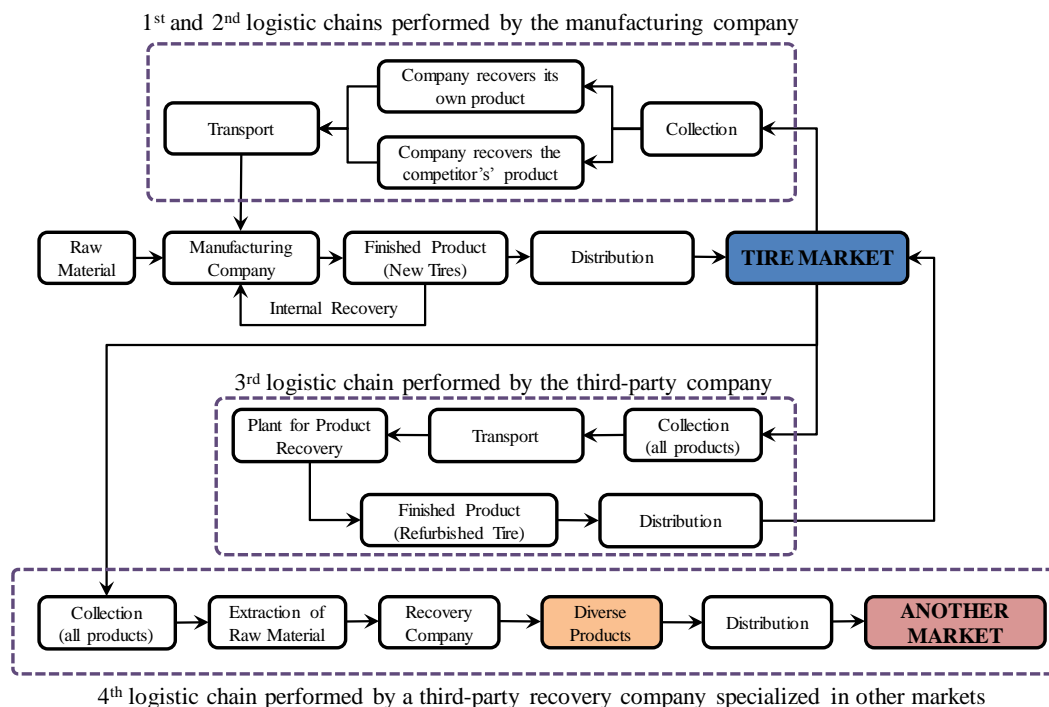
1<sup>st</sup> and 2<sup>nd</sup> logistic chains performed by the manufacturing company

Company recovers its own product

Transport

Collection

Company recovers the competitor's' product

Raw Material

Manufacturing Company

Finished Product (New Tires)

Distribution

TIRE MARKET

Internal Recovery

3<sup>rd</sup> logistic chain performed by the third-party company

Plant for Product Recovery

Transport

Collection (all products)

Finished Product (Refurbished Tire)

Distribution

Collection (all products)

Extraction of Raw Material

Recovery Company

Diverse Products

Distribution

ANOTHER MARKET

4<sup>th</sup> logistic chain performed by a third-party recovery company specialized in other markets